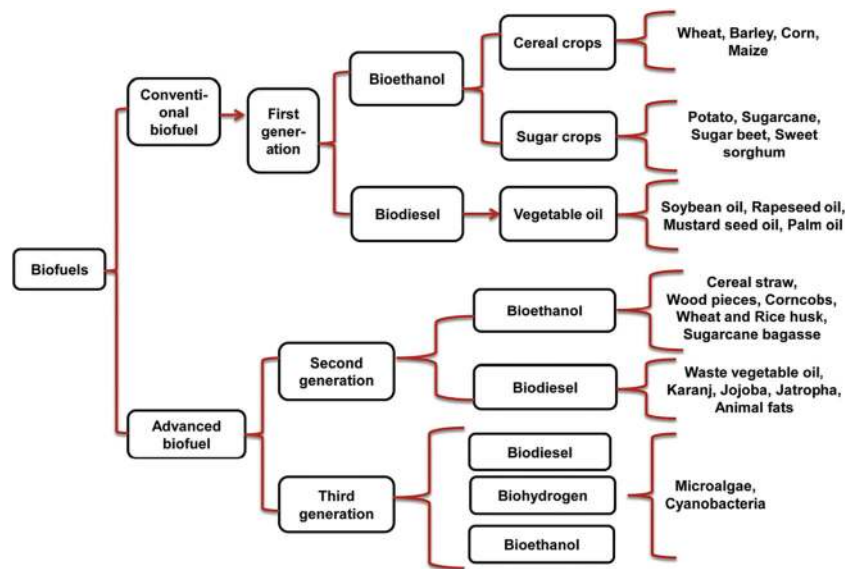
Biofuels

Conventional biofuel

First generation

Bioethanol

Cereal crops

Wheat, Barley, Corn, Maize

Sugar crops

Potato, Sugarcane, Sugar beet, Sweet sorghum

Biodiesel

Vegetable oil

Soybean oil, Rapeseed oil, Mustard seed oil, Palm oil

Advanced biofuel

Second generation

Bioethanol

Cereal straw, Wood pieces, Corncobs, Wheat and Rice husk, Sugarcane bagasse

Biodiesel

Waste vegetable oil, Karanj, Jojoba, Jatropha, Animal fats

Third generation

Biodiesel

Biohydrogen

Bioethanol

Microalgae, Cyanobacteria